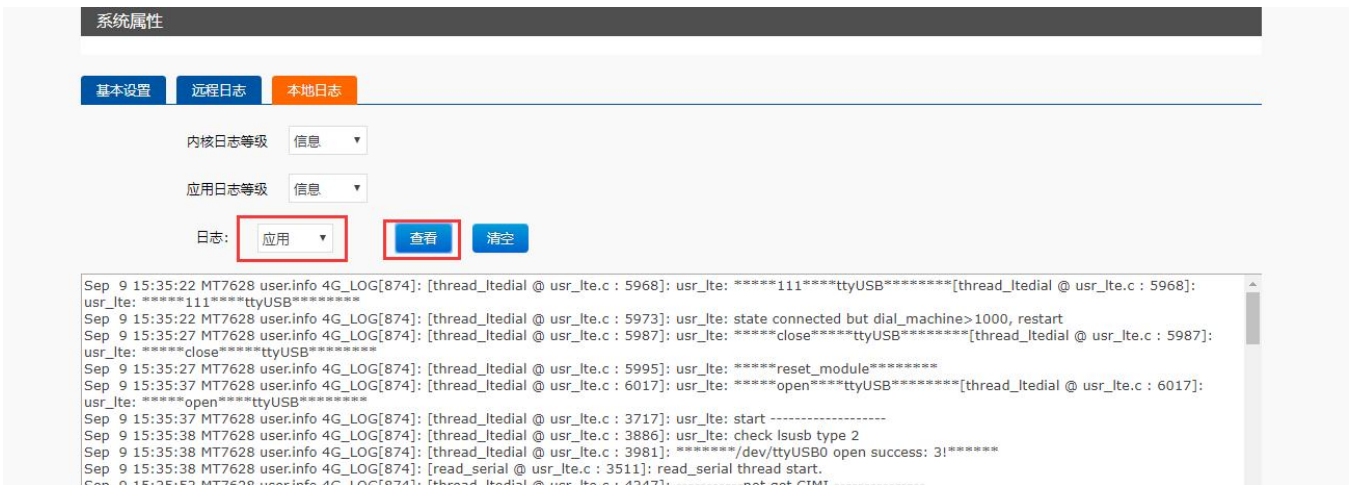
系统属性

基本设置 远程日志 本地日志

内核日志等级 信息

应用日志等级 信息

日志: 应用 查看 清空

Sep 9 15:35:22 MT7628 user.info 4G_LOG[874]: [thread_ltedial @ usr_lte.c : 5968]: usr_lte: *****111****ttyUSB********[thread_ltedial @ usr_lte.c : 5968]: usr_lte: *****111****ttyUSB********
Sep 9 15:35:22 MT7628 user.info 4G_LOG[874]: [thread_ltedial @ usr_lte.c : 5973]: usr_lte: state connected but dial_machine>1000, restart
Sep 9 15:35:27 MT7628 user.info 4G_LOG[874]: [thread_ltedial @ usr_lte.c : 5987]: usr_lte: *****close*****ttyUSB********[thread_ltedial @ usr_lte.c : 5987]: usr_lte: *****close*****ttyUSB********
Sep 9 15:35:27 MT7628 user.info 4G_LOG[874]: [thread_ltedial @ usr_lte.c : 5995]: usr_lte: *****reset_module********
Sep 9 15:35:37 MT7628 user.info 4G_LOG[874]: [thread_ltedial @ usr_lte.c : 6017]: usr_lte: *****open****ttyUSB********[thread_ltedial @ usr_lte.c : 6017]: usr_lte: *****open****ttyUSB********
Sep 9 15:35:37 MT7628 user.info 4G_LOG[874]: [thread_ltedial @ usr_lte.c : 3717]: usr_lte: start -------------------
Sep 9 15:35:38 MT7628 user.info 4G_LOG[874]: [thread_ltedial @ usr_lte.c : 3886]: usr_lte: check lsusb type 2
Sep 9 15:35:38 MT7628 user.info 4G_LOG[874]: [thread_ltedial @ usr_lte.c : 3981]: *******/dev/ttyUSB0 open success: 3!******
Sep 9 15:35:38 MT7628 user.info 4G_LOG[874]: [read_serial @ usr_lte.c : 3511]: read_serial thread start.
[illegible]